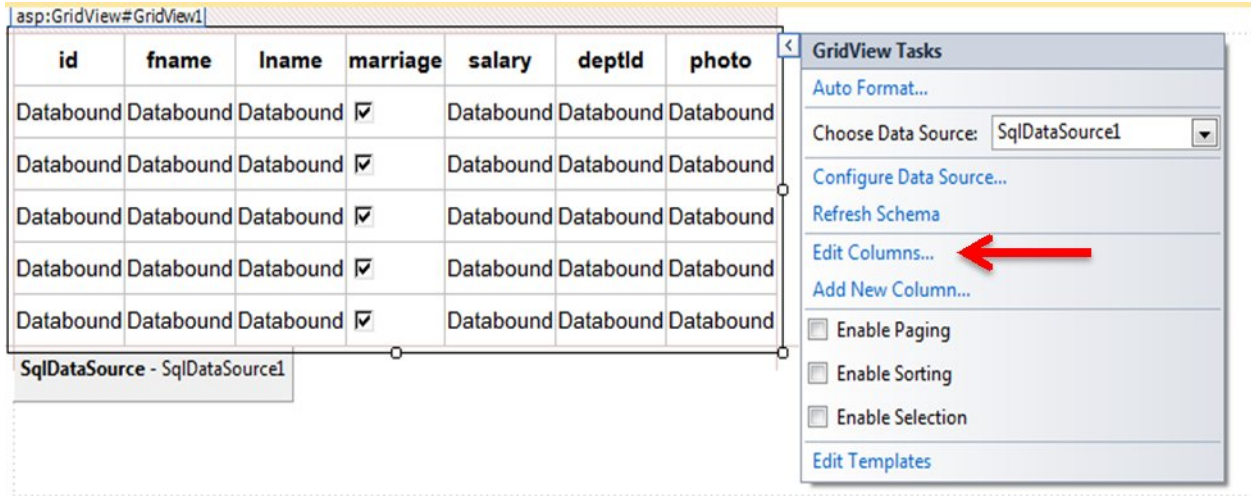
asp:GridView#GridView1

| id | fname | lname | marriage | salary | deptId | photo |
|---|---|---|---|---|---|---|
| Databound | Databound | Databound | ☑ | Databound | Databound | Databound |
| Databound | Databound | Databound | ☑ | Databound | Databound | Databound |
| Databound | Databound | Databound | ☑ | Databound | Databound | Databound |
| Databound | Databound | Databound | ☑ | Databound | Databound | Databound |
| Databound | Databound | Databound | ☑ | Databound | Databound | Databound |

SqlDataSource - SqlDataSource1

GridView Tasks
Auto Format...
Choose Data Source: SqlDataSource1
Configure Data Source...
Refresh Schema
Edit Columns...
Add New Column...
Enable Paging
Enable Sorting
Enable Selection
Edit Templates